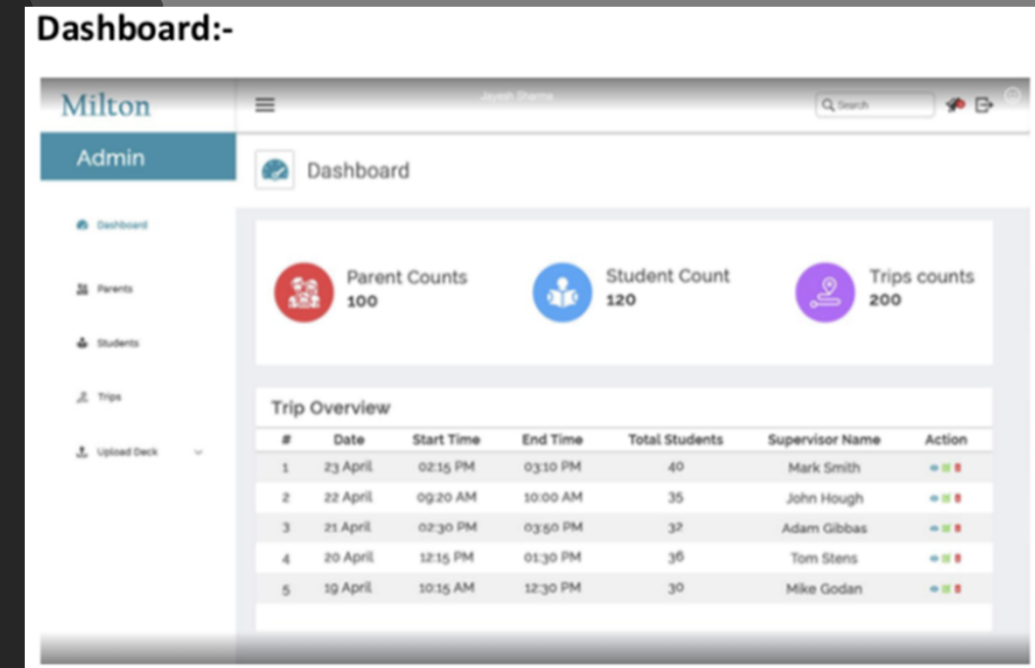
Dashboard:-

Milton

Jayesh Sharma

Search

Admin

Dashboard

Dashboard

Parents

Students

Trips

Upload Deck

Parent Counts
100

Student Count
120

Trips counts
200

Trip Overview

| # | Date | Start Time | End Time | Total Students | Supervisor Name | Action |
|---|---|---|---|---|---|---|
| 1 | 23 April | 02:15 PM | 03:10 PM | 40 | Mark Smith | |
| 2 | 22 April | 09:20 AM | 10:00 AM | 35 | John Hough | |
| 3 | 21 April | 02:30 PM | 03:50 PM | 37 | Adam Gibbas | |
| 4 | 20 April | 12:15 PM | 01:30 PM | 36 | Tom Stens | |
| 5 | 19 April | 10:15 AM | 12:30 PM | 30 | Mike Godan | |